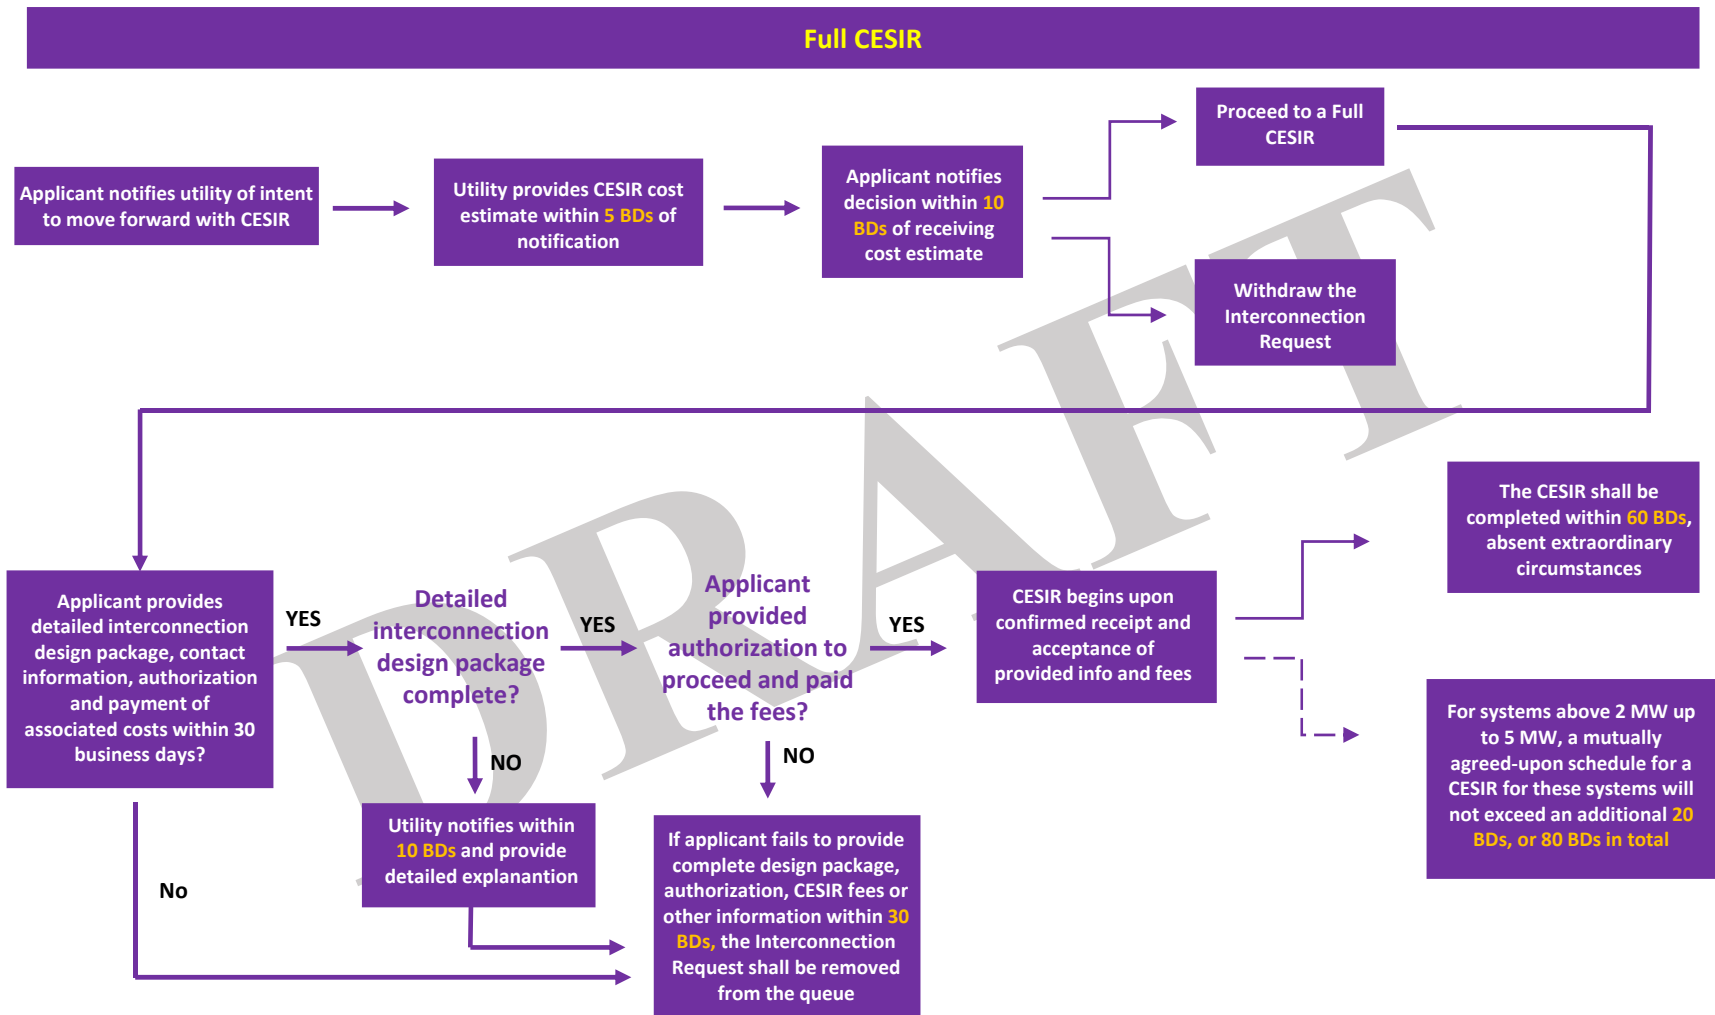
Full CESIR

Applicant notifies utility of intent to move forward with CESIR

Utility provides CESIR cost estimate within 5 BDs of notification

Applicant notifies decision within 10 BDs of receiving cost estimate

Proceed to a Full CESIR

Withdraw the Interconnection Request

Applicant provides detailed interconnection design package, contact information, authorization and payment of associated costs within 30 business days?

YES

Detailed interconnection design package complete?

YES

Applicant provided authorization to proceed and paid the fees?

YES

CESIR begins upon confirmed receipt and acceptance of provided info and fees

The CESIR shall be completed within 60 BDs, absent extraordinary circumstances

For systems above 2 MW up to 5 MW, a mutually agreed-upon schedule for a CESIR for these systems will not exceed an additional 20 BDs, or 80 BDs in total

NO

NO

Utility notifies within 10 BDs and provide detailed explanantion

If applicant fails to provide complete design package, authorization, CESIR fees or other information within 30 BDs, the Interconnection Request shall be removed from the queue

No

DRAFT